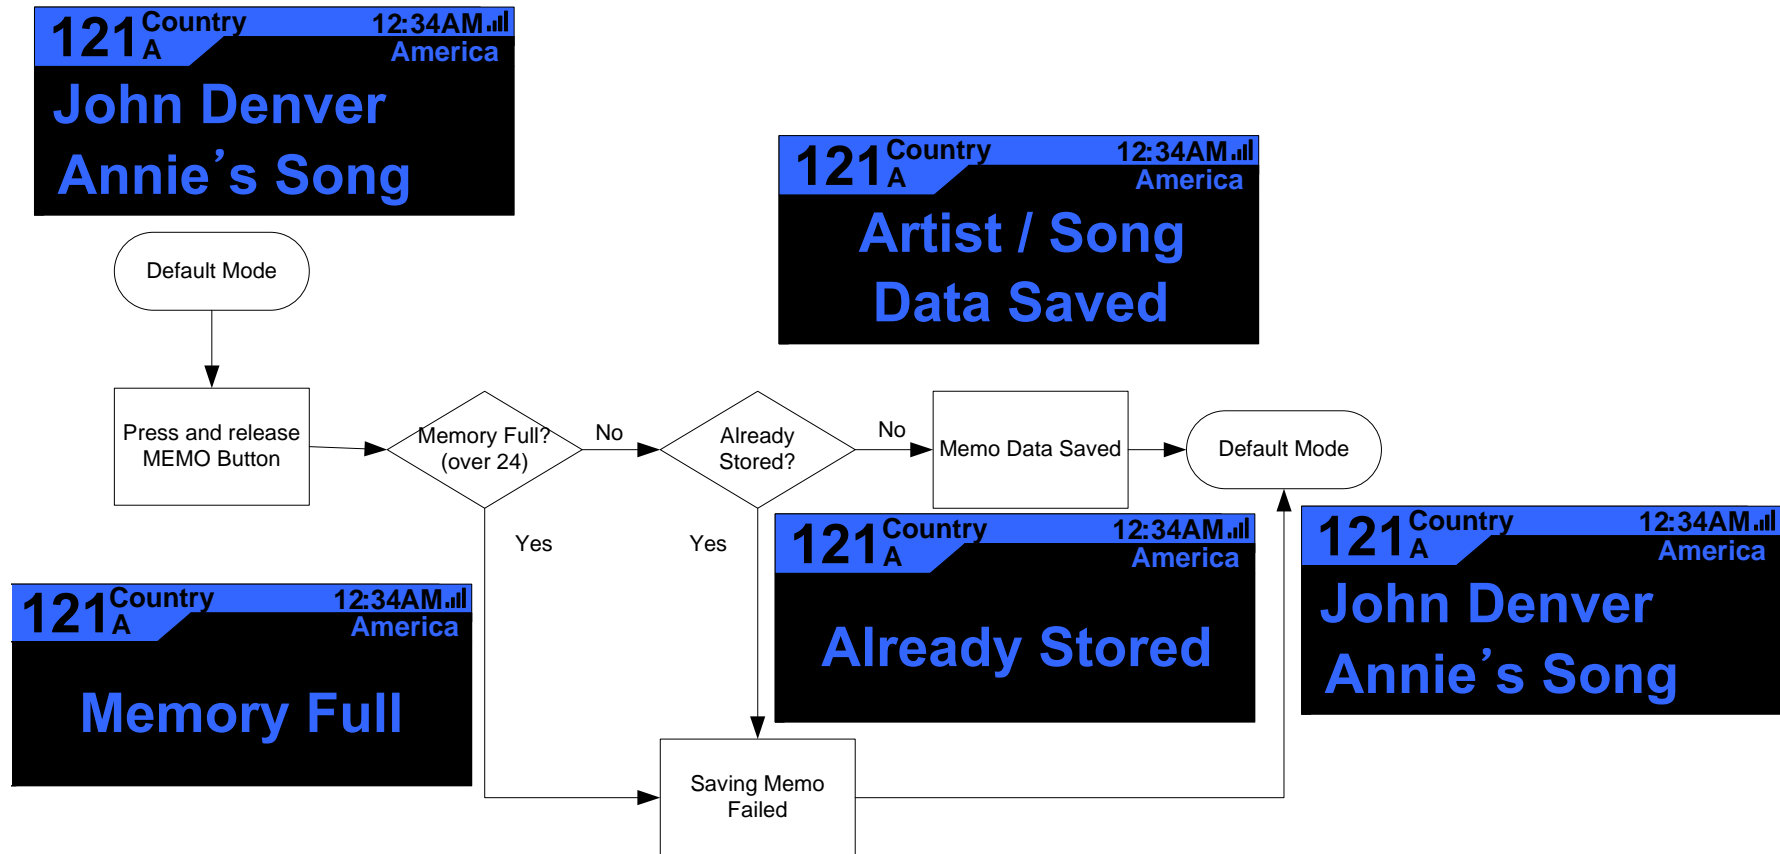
121 Country A 12:34AM America
John Denver
Annie's Song

121 Country A 12:34AM America
Artist / Song
Data Saved

Default Mode

Press and release MEMO Button

Memory Full? (over 24)

No

Already Stored?

No

Memo Data Saved

Default Mode

Yes

Yes

121 Country A 12:34AM America
Already Stored

121 Country A 12:34AM America
John Denver
Annie's Song

121 Country A 12:34AM America
Memory Full

Saving Memo Failed